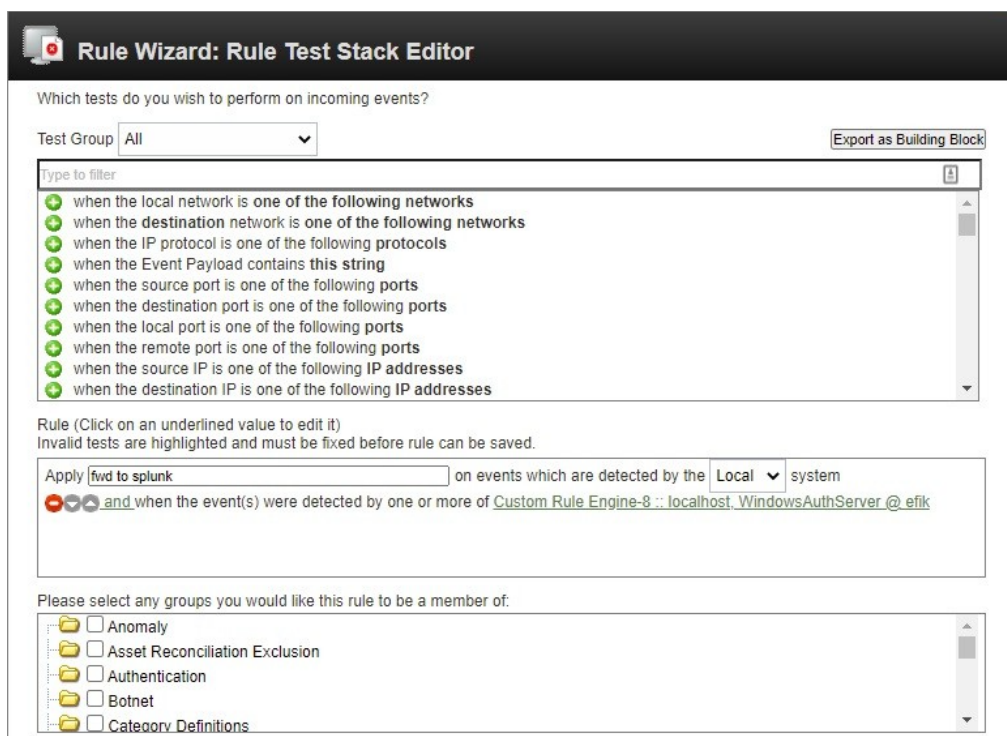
Rule Wizard: Rule Test Stack Editor

Which tests do you wish to perform on incoming events?

Test Group All

Export as Building Block

Type to filter

when the local network is one of the following networks
when the destination network is one of the following networks
when the IP protocol is one of the following protocols
when the Event Payload contains this string
when the source port is one of the following ports
when the destination port is one of the following ports
when the local port is one of the following ports
when the remote port is one of the following ports
when the source IP is one of the following IP addresses
when the destination IP is one of the following IP addresses

Rule (Click on an underlined value to edit it)
Invalid tests are highlighted and must be fixed before rule can be saved.

Apply fwd to splunk on events which are detected by the Local system
and when the event(s) were detected by one or more of Custom Rule Engine-8 :: localhost, WindowsAuthServer @ efik

Please select any groups you would like this rule to be a member of:

Anomaly
Asset Reconciliation Exclusion
Authentication
Botnet
Category Definitions